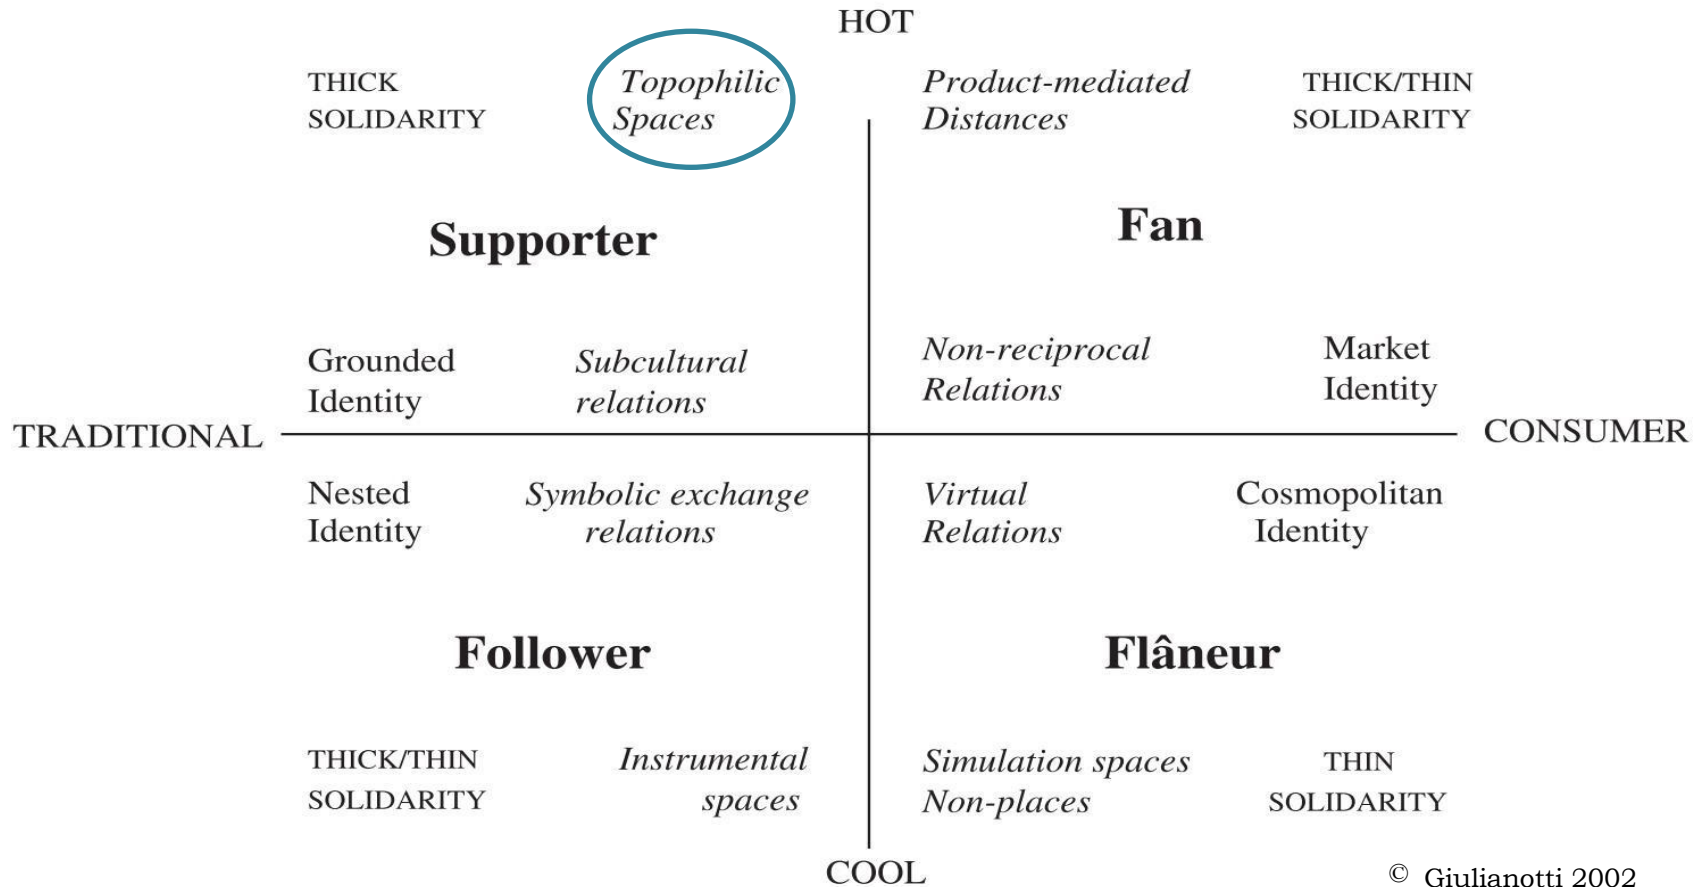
HOT

THICK SOLIDARITY

*Topophilic Spaces*

*Product-mediated Distances*

THICK/THIN SOLIDARITY

**Supporter**

**Fan**

Grounded Identity

*Subcultural relations*

*Non-reciprocal Relations*

Market Identity

TRADITIONAL

CONSUMER

Nested Identity

*Symbolic exchange relations*

*Virtual Relations*

Cosmopolitan Identity

**Follower**

**Flâneur**

THICK/THIN SOLIDARITY

*Instrumental spaces*

*Simulation spaces Non-places*

THIN SOLIDARITY

COOL

© Giulianotti 2002